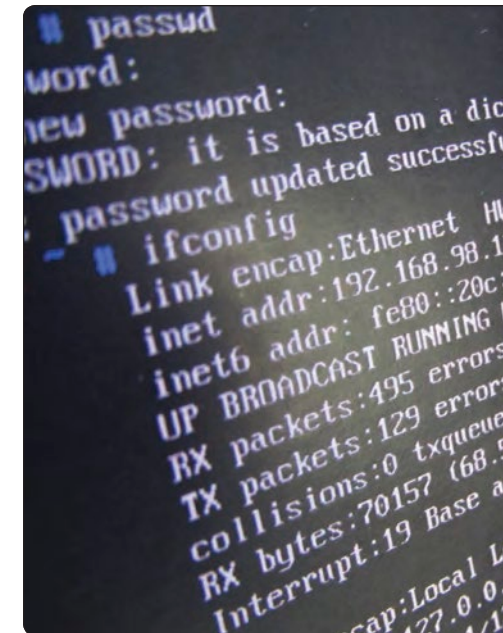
# passwd
word:
new password:
SWORD: it is based on a dic
password updated successfu
~ # ifconfig
Link encap:Ethernet HW
inet addr:192.168.98.1
inet6 addr: fe80::20c
UP BROADCAST RUNNING
RX packets:495 errors
TX packets:129 errors
collisions:0 txqueue
RX bytes:70157 (68.5
Interrupt:19 Base a
cap:Local L
27.0.0.